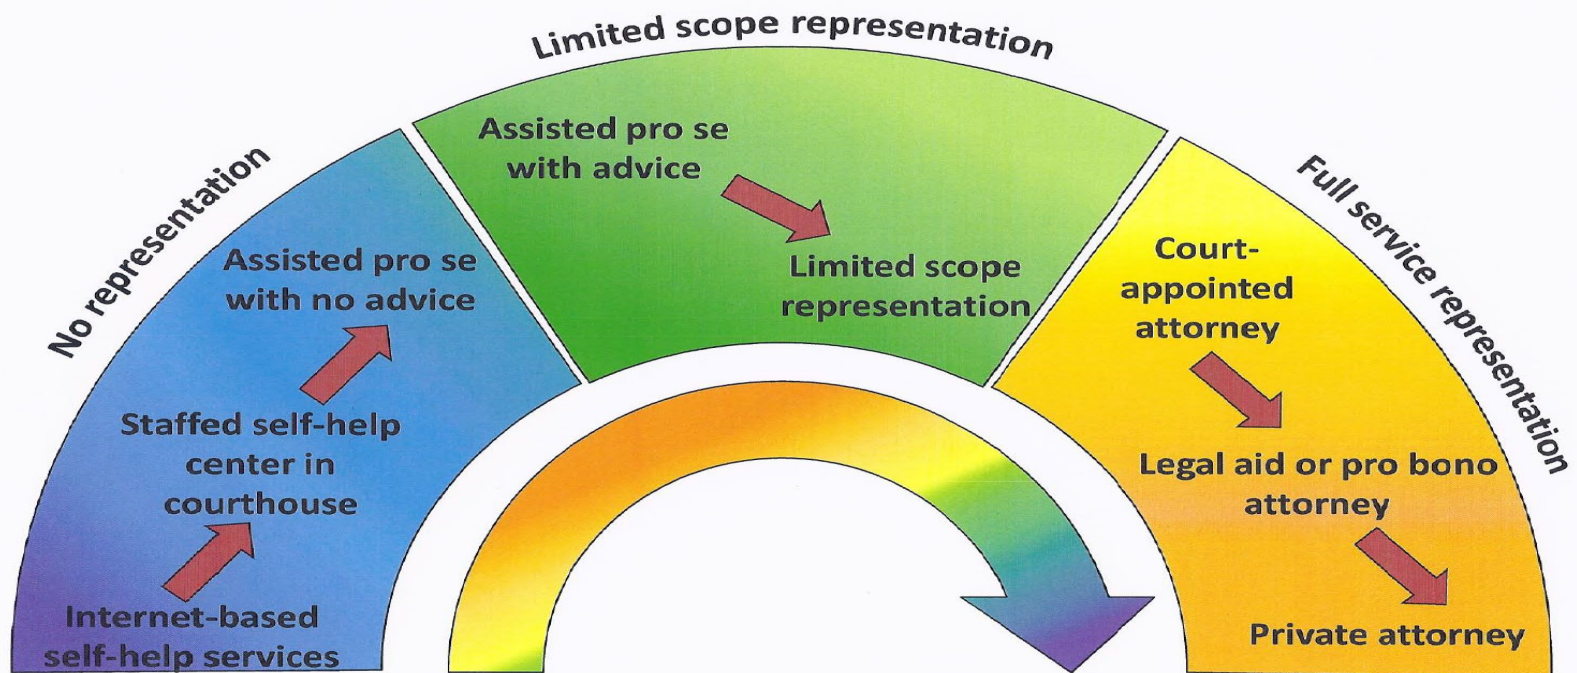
No representation

Assisted pro se with no advice

Staffed self-help center in courthouse

Internet-based self-help services

Limited scope representation

Assisted pro se with advice

Limited scope representation

Full service representation

Court-appointed attorney

Legal aid or pro bono attorney

Private attorney